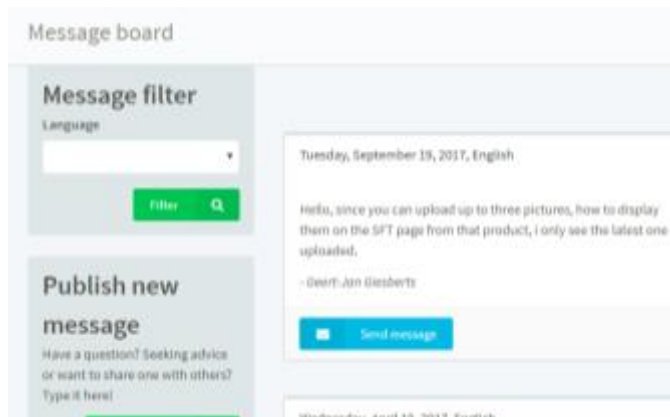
Message board

Message filter

Language

Filter

Publish new message

Have a question? Seeking advice or want to share one with others? Type it here!

Tuesday, September 19, 2017, English

Hello, since you can upload up to three pictures, how to display them on the SFT page from that product, I only see the latest one uploaded.

- Geert-Jan Giesberts

Send message

Wednesday, April 19, 2017, English